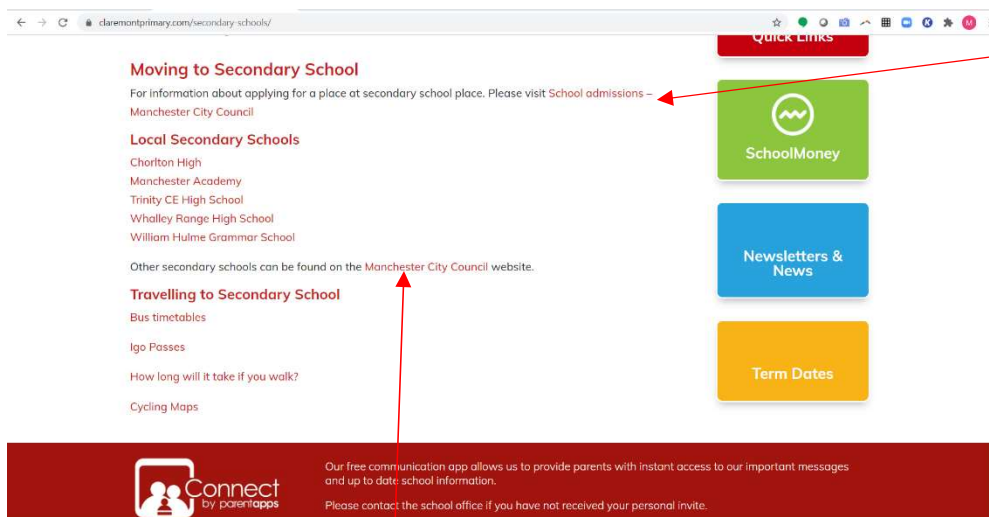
claremontprimary.com/secondary-schools/

Quick Links

Moving to Secondary School

For information about applying for a place at secondary school place. Please visit School admissions – Manchester City Council

Local Secondary Schools

Chorlton High

Manchester Academy

Trinity CE High School

Whalley Range High School

William Hulme Grammar School

Other secondary schools can be found on the Manchester City Council website.

Travelling to Secondary School

Bus timetables

Igo Passes

How long will it take if you walk?

Cycling Maps

SchoolMoney

Newsletters & News

Term Dates

Connect by parentapps

Our free communication app allows us to provide parents with instant access to our important messages and up to date school information.

Please contact the school office if you have not received your personal invite.